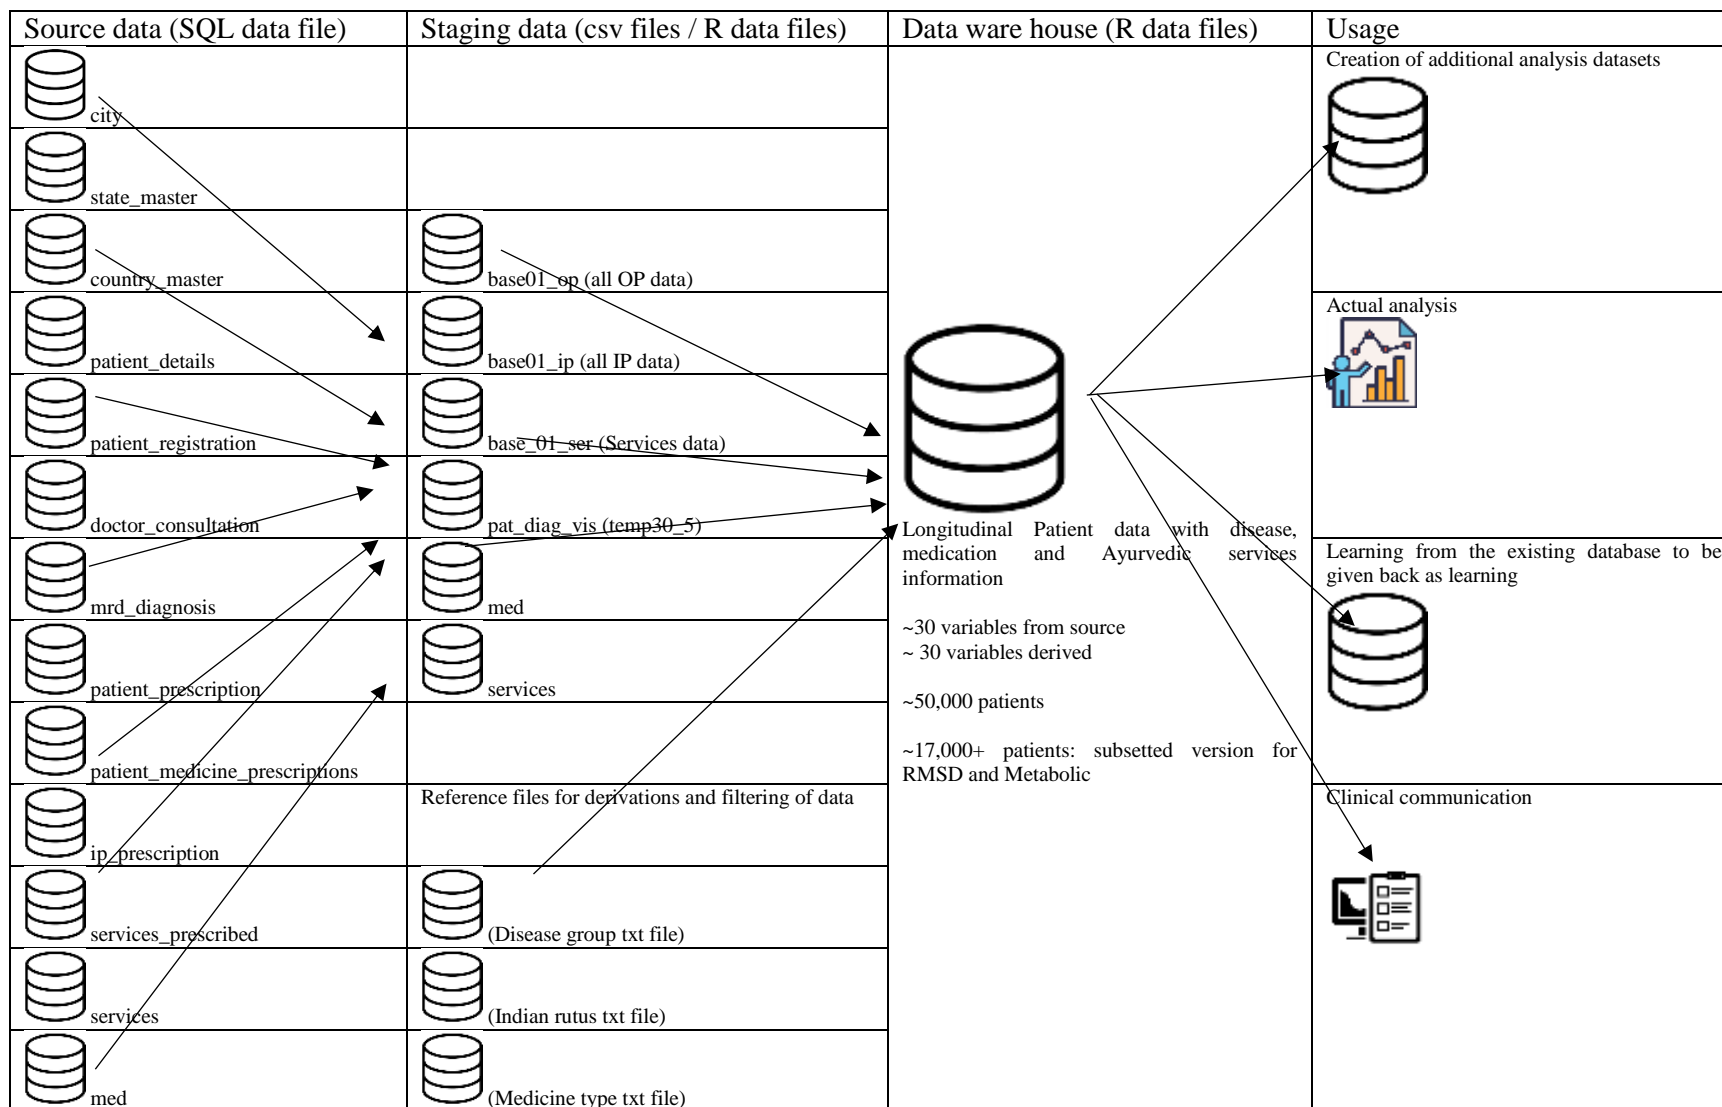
| Source data (SQL data file) | Staging data (csv files / R data files) | Data ware house (R data files) | Usage |
|---|---|---|---|
| city | | | Creation of additional analysis datasets |
| state_master | | | |
| country_master | base01_op (all OP data) | | |
| patient_details | base01_ip (all IP data) | | Actual analysis |
| patient_registration | base_01_ser (Services data) | | |
| doctor_consultation | pat_diag_vis (temp30_5) | Longitudinal Patient data with disease, medication and Ayurvedic services information | |
| mrd_diagnosis | med | ~30 variables from source<br>~ 30 variables derived | Learning from the existing database to be given back as learning |
| patient_prescription | services | ~50,000 patients | |
| patient_medicine_prescriptions | | ~17,000+ patients: subsetted version for RMSD and Metabolic | |
| ip_prescription | Reference files for derivations and filtering of data | | Clinical communication |
| services_prescribed | (Disease group txt file) | | |
| services | (Indian rutus txt file) | | |
| med | (Medicine type txt file) | | |